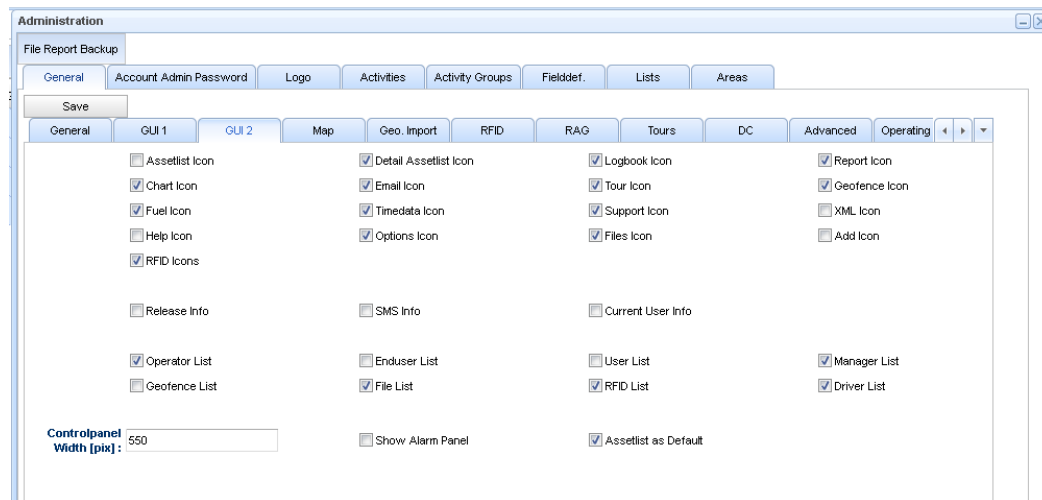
Administration

File Report Backup

General | Account Admin Password | Logo | Activities | Activity Groups | Fielddef. | Lists | Areas

Save

General | GUI 1 | GUI 2 | Map | Geo. Import | RFID | RAG | Tours | DC | Advanced | Operating

Assetlist Icon
Detail Assetlist Icon
Logbook Icon
Report Icon
Chart Icon
Email Icon
Tour Icon
Geofence Icon
Fuel Icon
Timedata Icon
Support Icon
XML Icon
Help Icon
Options Icon
Files Icon
Add Icon
RFID Icons

Release Info
SMS Info
Current User Info

Operator List
Enduser List
User List
Manager List
Geofence List
File List
RFID List
Driver List

Controlpanel Width [pix] : 550
Show Alarm Panel
Assetlist as Default